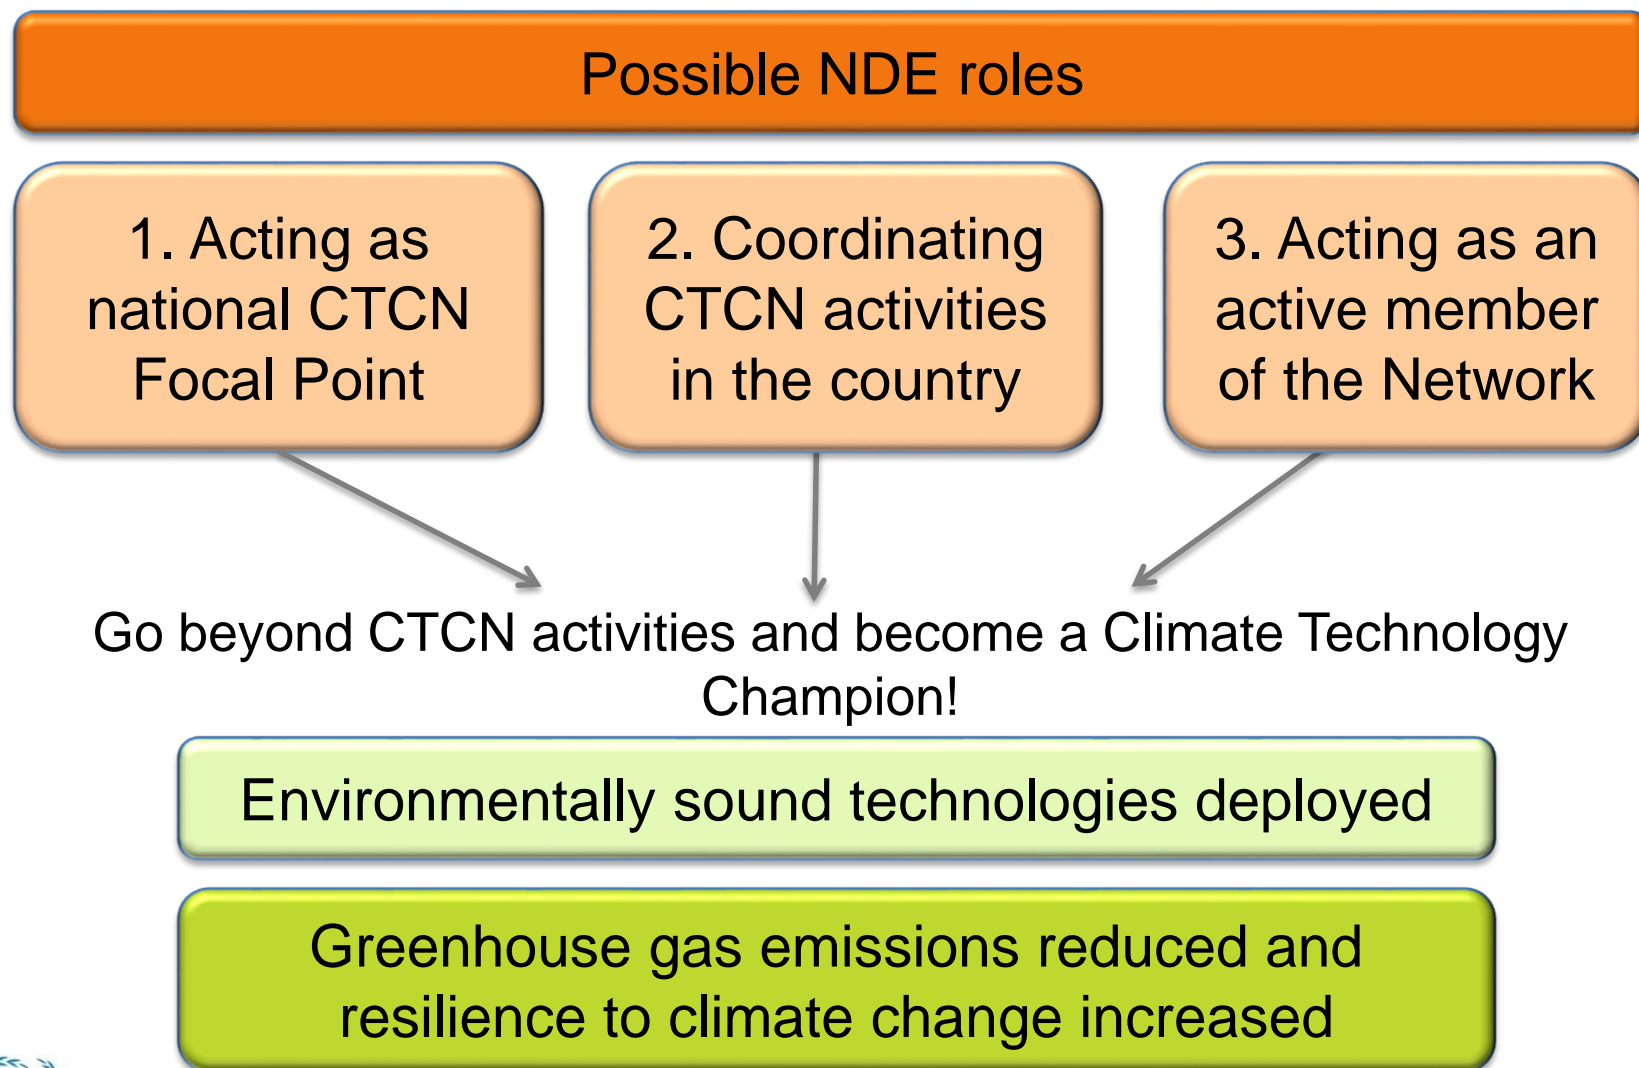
Possible NDE roles

1. Acting as national CTCN Focal Point

2. Coordinating CTCN activities in the country

3. Acting as an active member of the Network

Go beyond CTCN activities and become a Climate Technology Champion!

Environmentally sound technologies deployed

Greenhouse gas emissions reduced and resilience to climate change increased